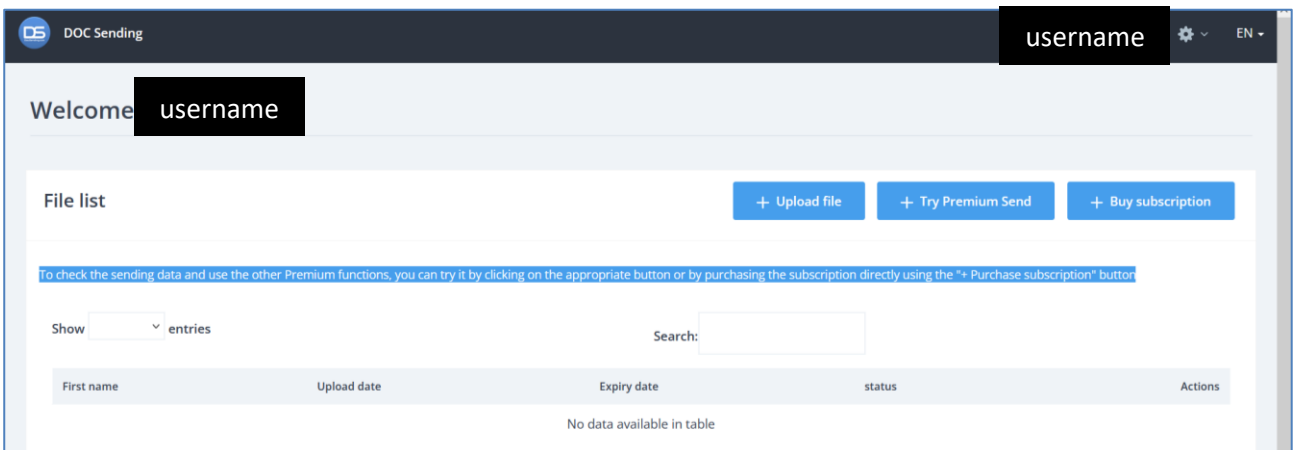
DS DOC Sending

username

EN

Welcome username

File list

+ Upload file

+ Try Premium Send

+ Buy subscription

To check the sending data and use the other Premium functions, you can try it by clicking on the appropriate button or by purchasing the subscription directly using the "+ Purchase subscription" button

Show entries

Search:

| First name | Upload date | Expiry date | status | Actions |
|---|---|---|---|---|
| No data available in table | | | | |